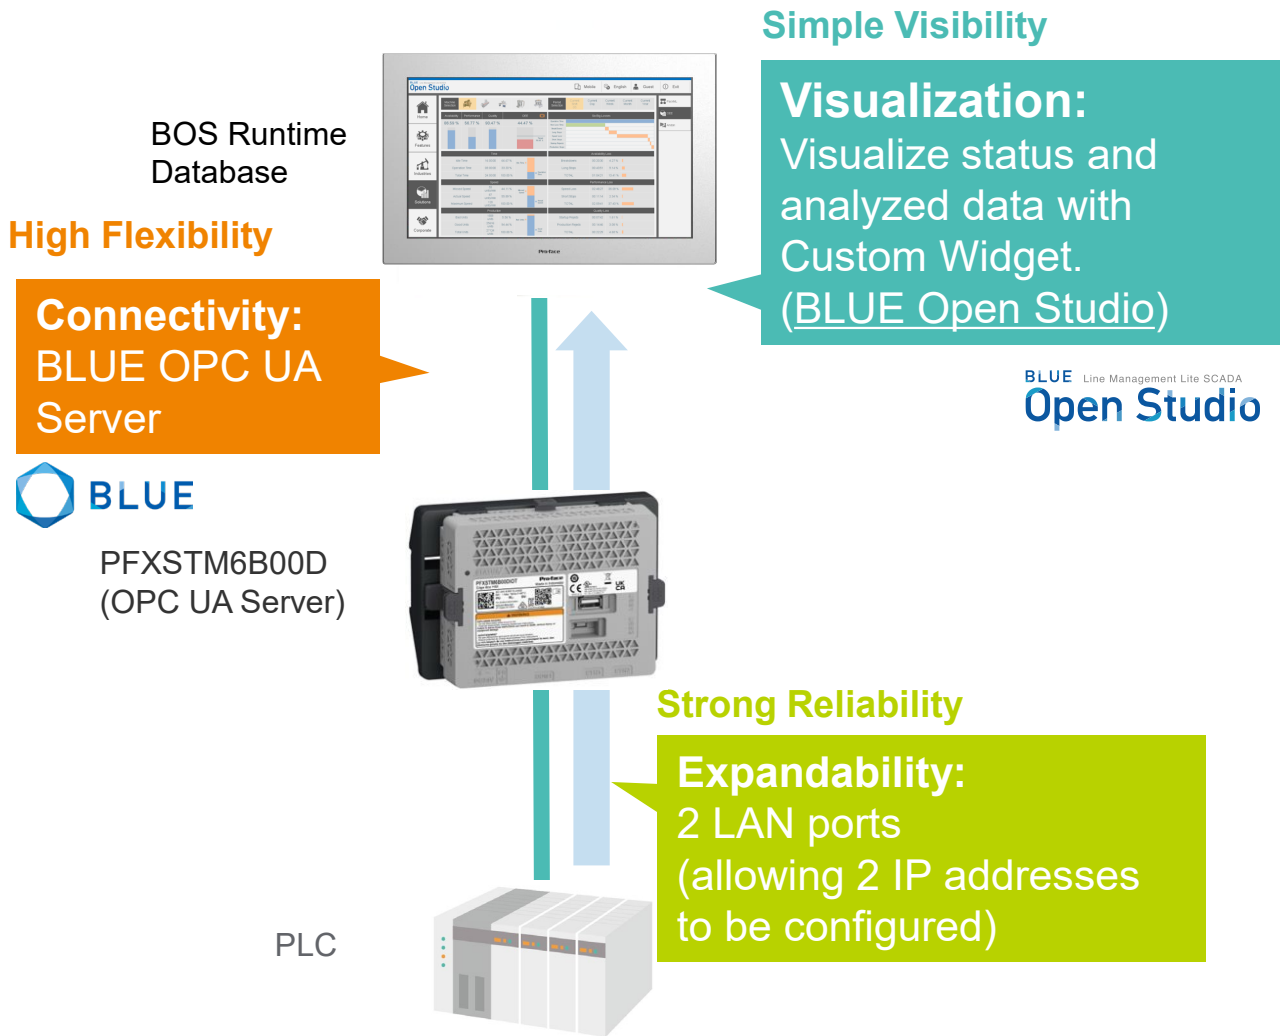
Simple Visibility

BOS Runtime Database

Open Studio

Pro-face

Visualization:
Visualize status and analyzed data with Custom Widget.
(BLUE Open Studio)

High Flexibility

Connectivity:
BLUE OPC UA Server

BLUE Line Management Lite SCADA
Open Studio

BLUE

PFXSTM6B00D
(OPC UA Server)

Strong Reliability

Expandability:
2 LAN ports
(allowing 2 IP addresses to be configured)

PLC